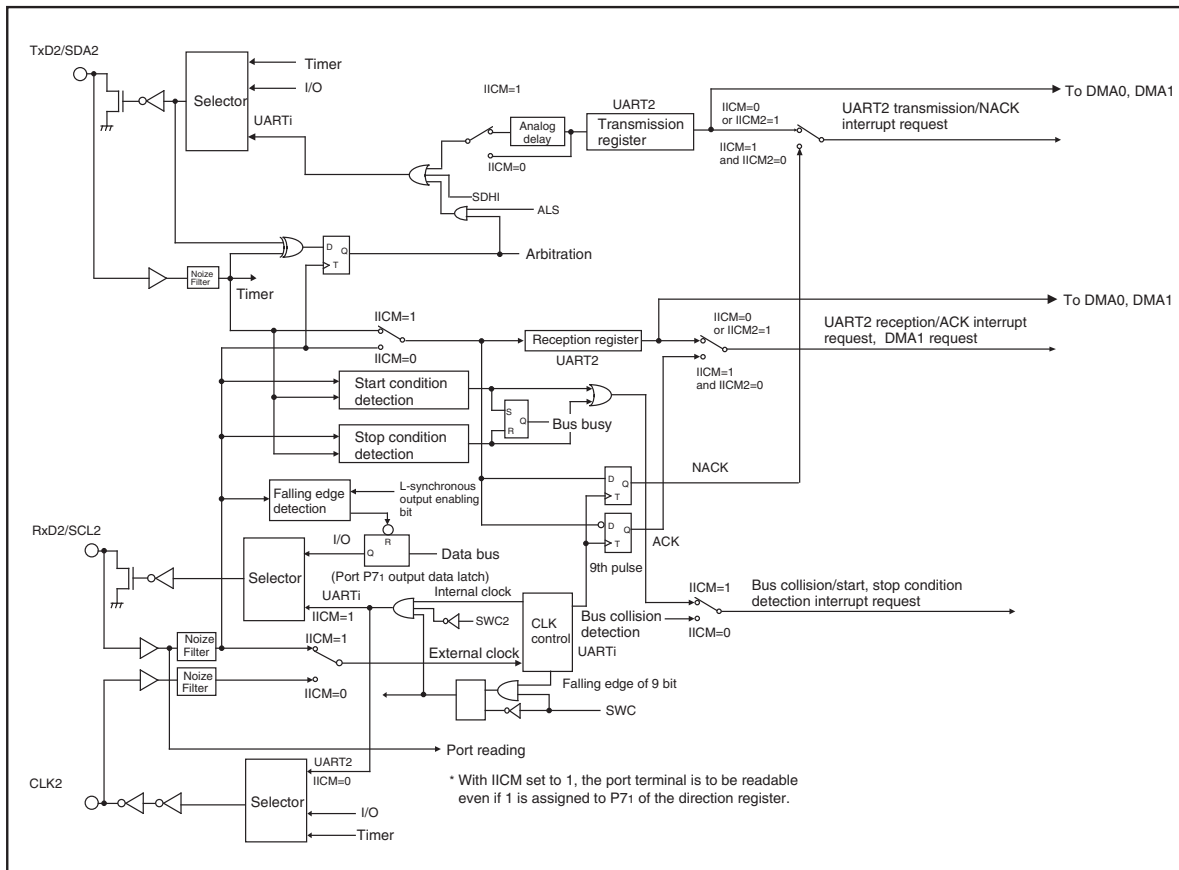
TxD2/SDA2

Selector

Timer

I/O

UARTi

IICM=1

Analog delay

UART2

Transmission register

IICM=0

IICM=0 or IICM2=1

IICM=1 and IICM2=0

To DMA0, DMA1

UART2 transmission/NACK interrupt request

SDHI

ALS

D

Q

T

Arbitration

Noize Filter

Timer

IICM=1

IICM=0

Reception register

UART2

IICM=0 or IICM2=1

IICM=1 and IICM2=0

To DMA0, DMA1

UART2 reception/ACK interrupt request, DMA1 request

Start condition detection

S

Q

R

Bus busy

Stop condition detection

NACK

D

Q

T

Falling edge detection

L-synchronous output enabling bit

D

Q

T

ACK

RxD2/SCL2

I/O

R

Q

Data bus

Selector

(Port P7₁ output data latch)

9th pulse

UARTi

IICM=1

Internal clock

SWC2

CLK control

Bus collision detection

IICM=1

IICM=0

Bus collision/start, stop condition detection interrupt request

Noize Filter

IICM=1

External clock

UARTi

Noize Filter

IICM=0

Falling edge of 9 bit

SWC

Port reading

CLK2

UART2

IICM=0

Selector

I/O

Timer

* With IICM set to 1, the port terminal is to be readable even if 1 is assigned to P7₁ of the direction register.